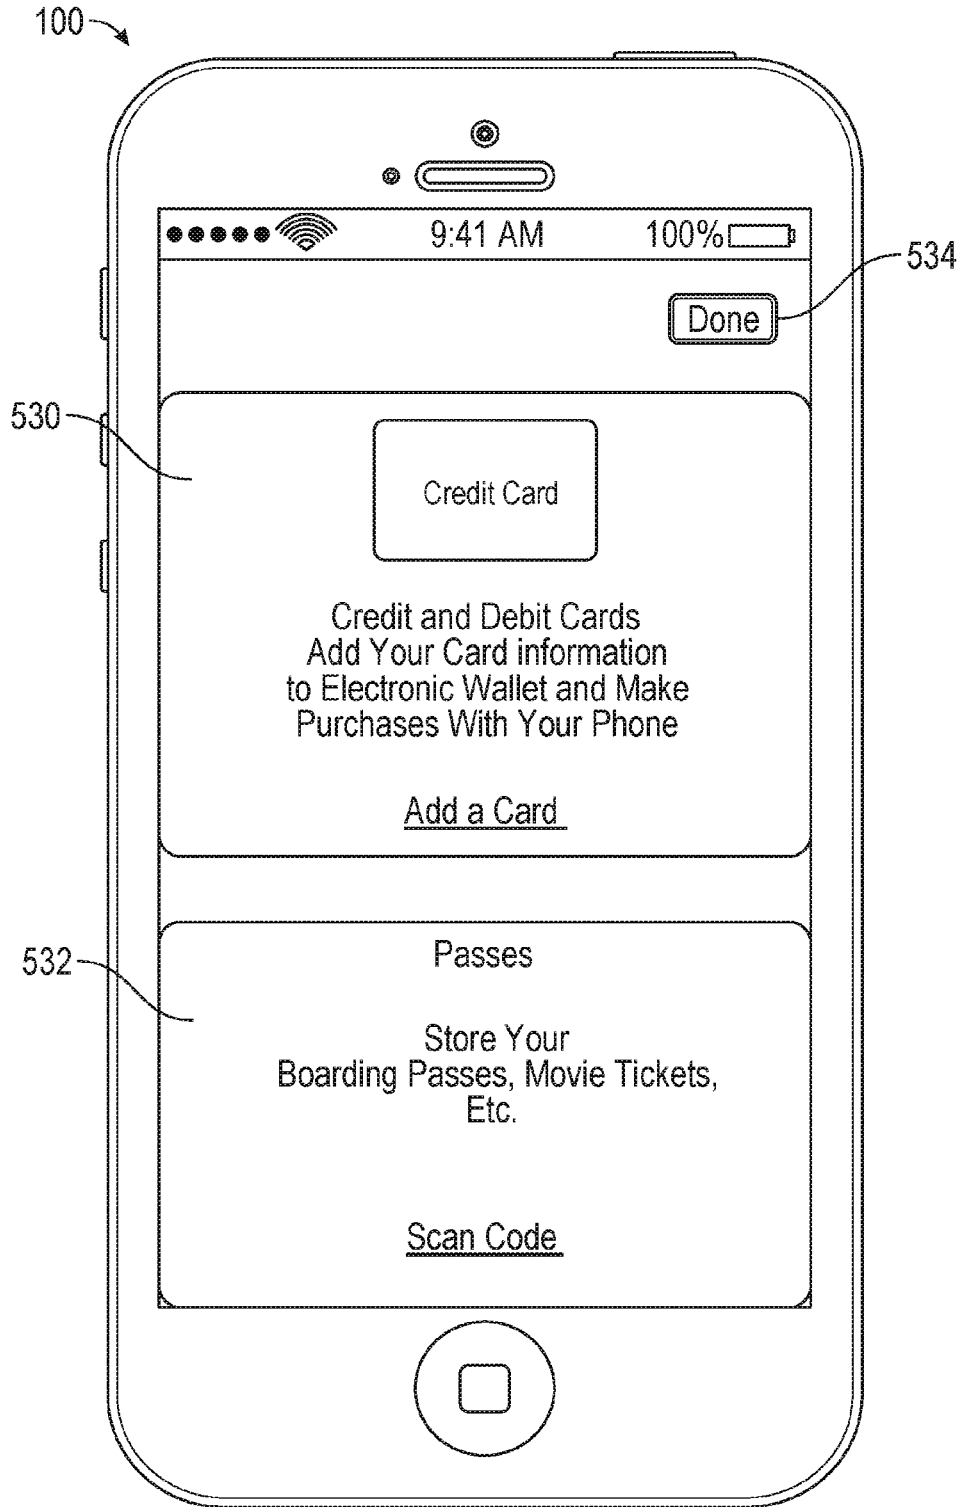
100

9:41 AM

100%

534

Done

530

Credit Card

Credit and Debit Cards
Add Your Card information
to Electronic Wallet and Make
Purchases With Your Phone

Add a Card

532

Passes

Store Your
Boarding Passes, Movie Tickets,
Etc.

Scan Code